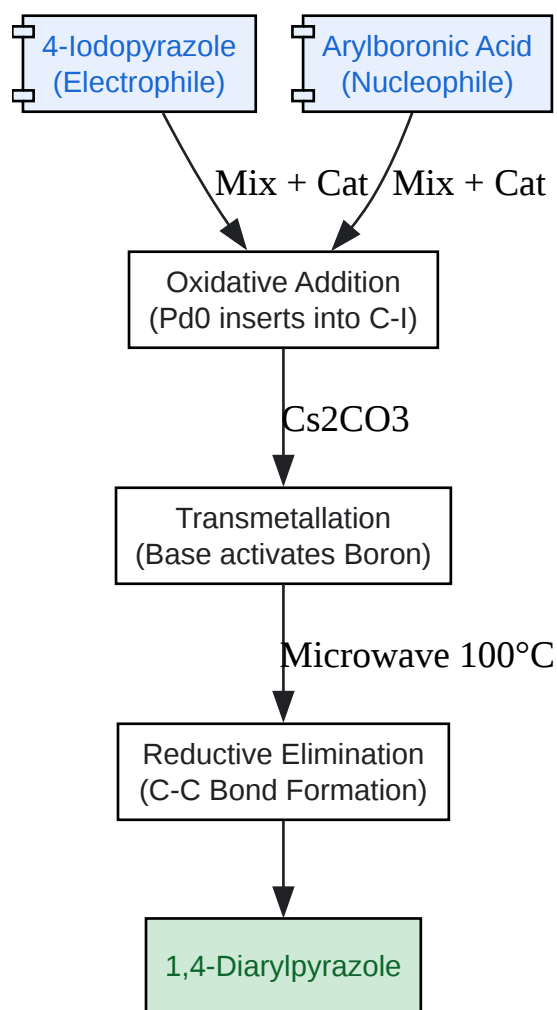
4-Iodopyrazole
(Electrophile)

Arylboronic Acid
(Nucleophile)

Mix + Cat

Mix + Cat

Oxidative Addition
(Pd0 inserts into C-I)

Cs2CO3

Transmetallation
(Base activates Boron)

Microwave 100°C

Reductive Elimination
(C-C Bond Formation)

1,4-Diarylpyrazole